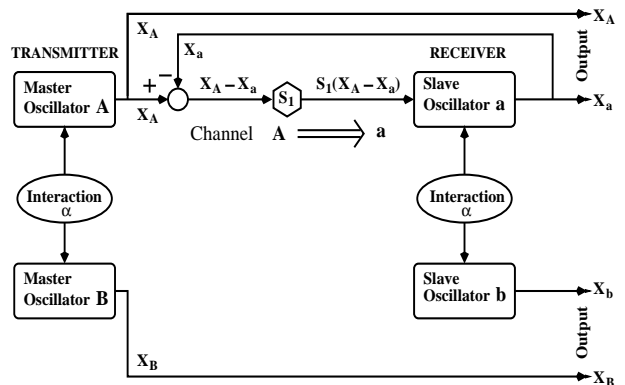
$X_A$

$X_A$

TRANSMITTER

$X_a$

RECEIVER

Output

Master Oscillator A

+ −

$X_A - X_a$

$S_1$

$S_1(X_A - X_a)$

Slave Oscillator a

$X_a$

$X_A$

Channel A $\Longrightarrow$ a

Interaction α

Interaction α

Master Oscillator B

Slave Oscillator b

$X_b$

Output

$X_B$

$X_B$